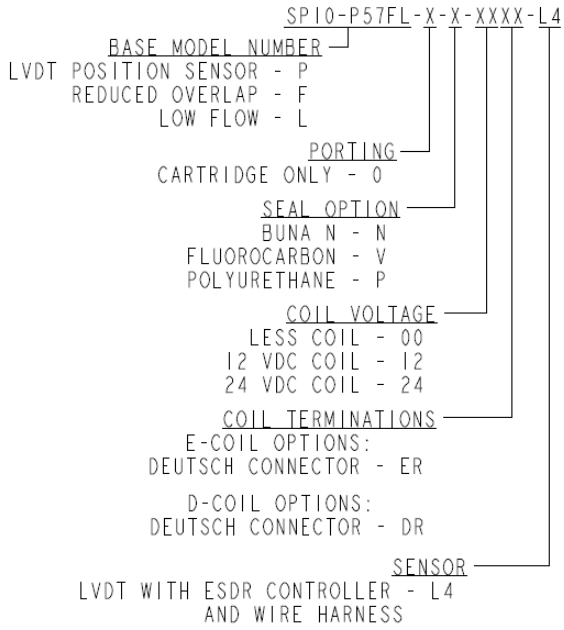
SP10-P57FL-X-X-XXXX-L4

BASE MODEL NUMBER
LVDT POSITION SENSOR - P
REDUCED OVERLAP - F
LOW FLOW - L

PORTING
CARTRIDGE ONLY - 0

SEAL OPTION
BUNA N - N
FLUOROCARBON - V
POLYURETHANE - P

COIL VOLTAGE
LESS COIL - 00
12 VDC COIL - 12
24 VDC COIL - 24

COIL TERMINATIONS
E-COIL OPTIONS:
DEUTSCH CONNECTOR - ER

D-COIL OPTIONS:
DEUTSCH CONNECTOR - DR

SENSOR
LVDT WITH ESDR CONTROLLER - L4
AND WIRE HARNESS